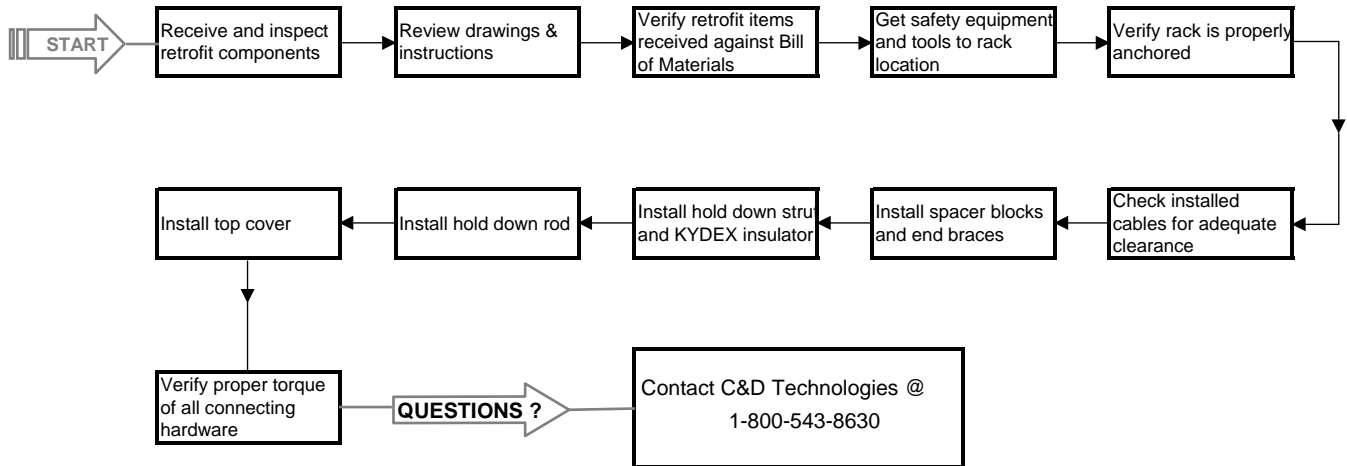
START

Receive and inspect retrofit components

Review drawings & instructions

Verify retrofit items received against Bill of Materials

Get safety equipment and tools to rack location

Verify rack is properly anchored

Check installed cables for adequate clearance

Install spacer blocks and end braces

Install hold down stru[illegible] and KYDEX insulator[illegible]

Install hold down rod

Install top cover

Verify proper torque of all connecting hardware

QUESTIONS ?

Contact C&D Technologies @ 1-800-543-8630